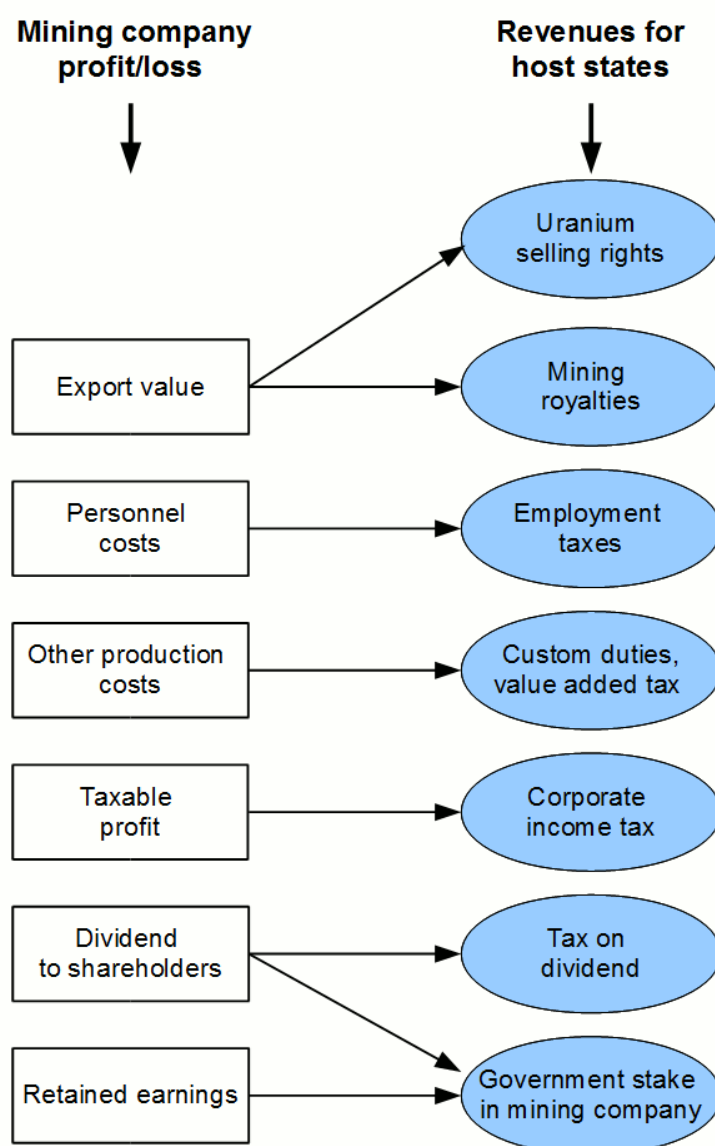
Mining company profit/loss

Revenues for host states

Uranium selling rights

Export value

Mining royalties

Personnel costs

Employment taxes

Other production costs

Custom duties, value added tax

Taxable profit

Corporate income tax

Dividend to shareholders

Tax on dividend

Retained earnings

Government stake in mining company